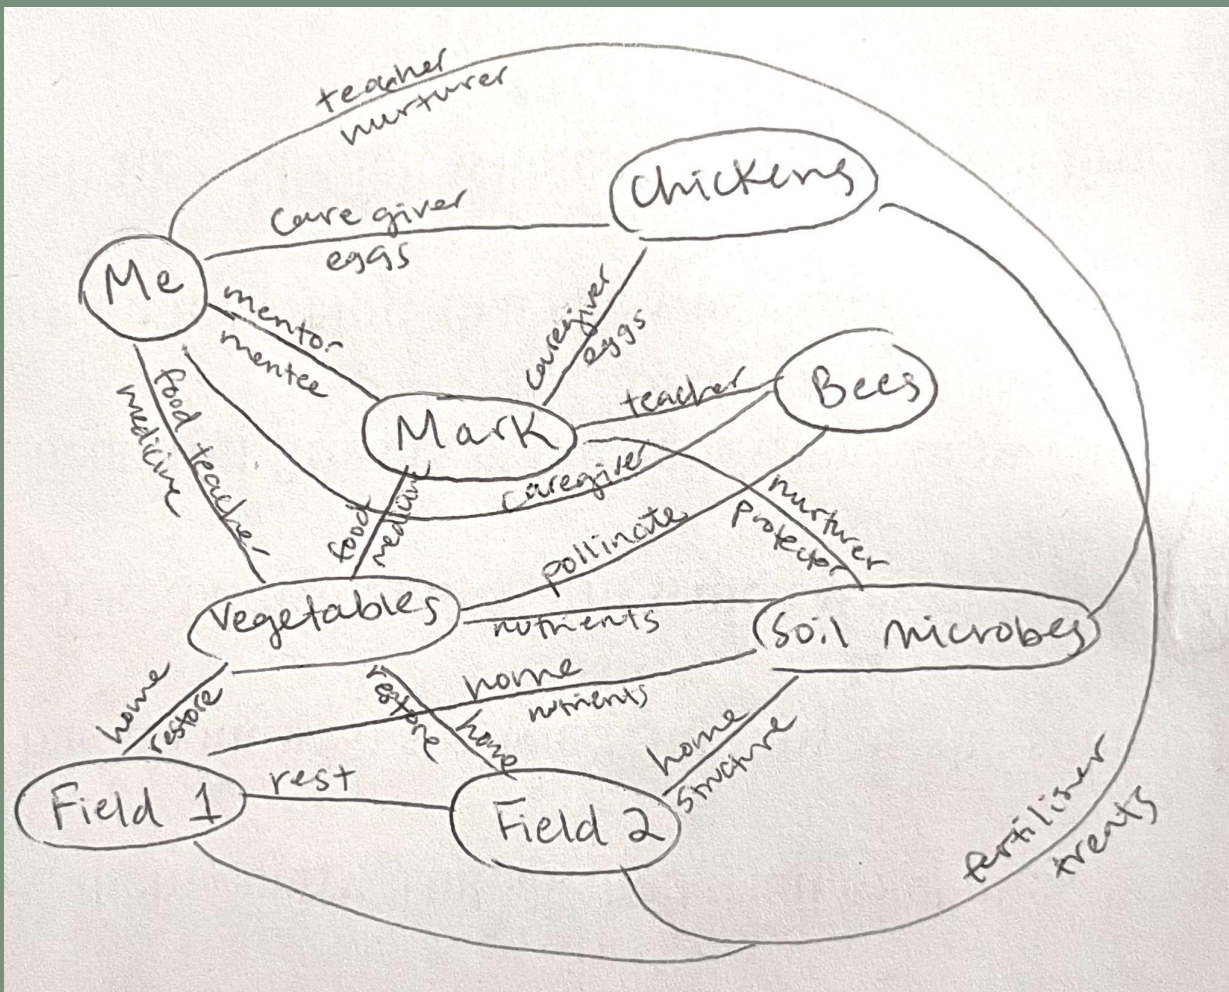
teacher
nurturer

Chickens

care giver
eggs

Me

mentor
mentee

caregiver
eggs

Bees

teacher

Mark

food teacher
medicine

caregiver

food
medicine

nurturer
protector

pollinate

Vegetables

nutrients

Soil microbes

home
restore

restore
home

home
nutrients

home
structure

Field 1

rest

Field 2

fertilizer
treats